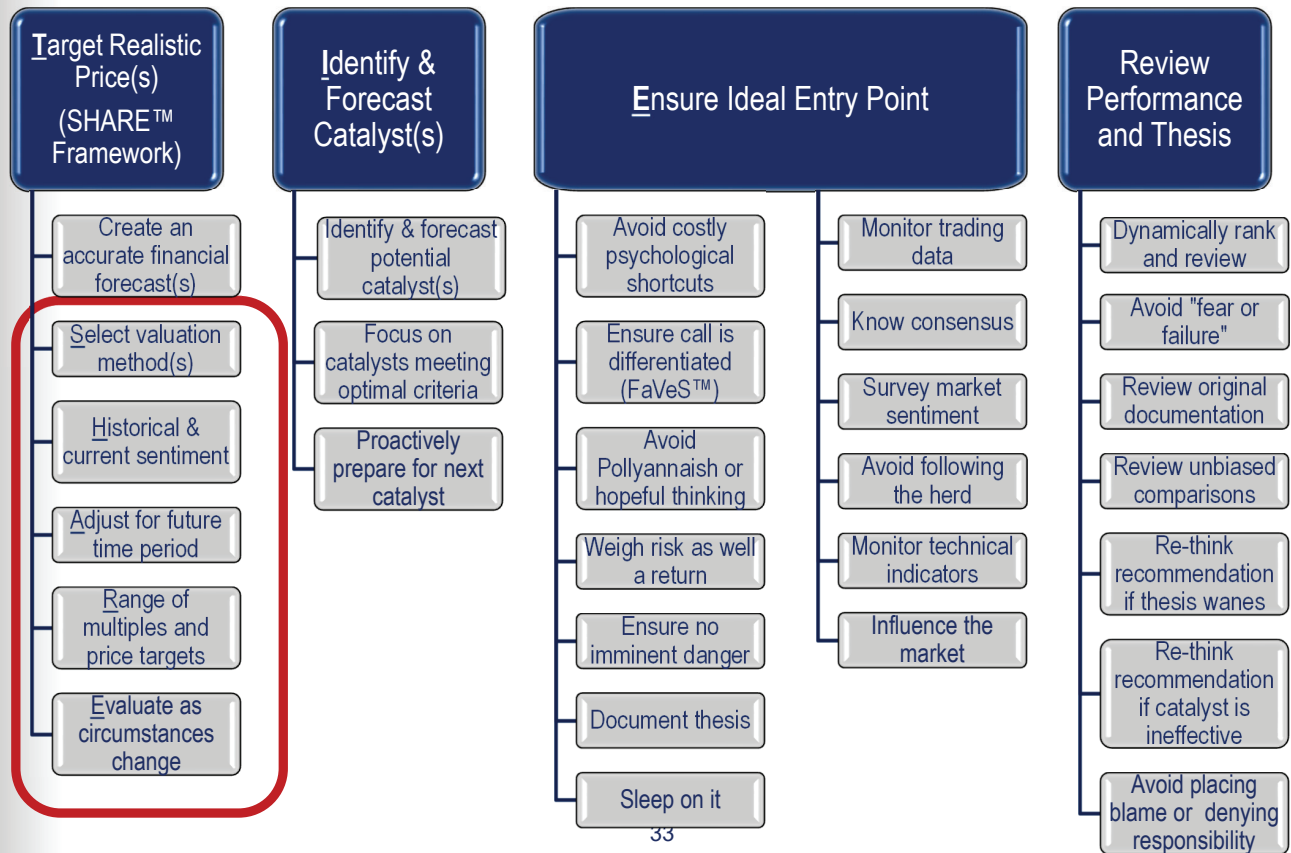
Target Realistic Price(s) (SHARE™ Framework)

Create an accurate financial forecast(s)

Select valuation method(s)

Historical & current sentiment

Adjust for future time period

Range of multiples and price targets

Evaluate as circumstances change

Identify & Forecast Catalyst(s)

Identify & forecast potential catalyst(s)

Focus on catalysts meeting optimal criteria

Proactively prepare for next catalyst

Ensure Ideal Entry Point

Avoid costly psychological shortcuts

Ensure call is differentiated (FaVeS™)

Avoid Pollyannaish or hopeful thinking

Weigh risk as well a return

Ensure no imminent danger

Document thesis

Sleep on it

Monitor trading data

Know consensus

Survey market sentiment

Avoid following the herd

Monitor technical indicators

Influence the market

Review Performance and Thesis

Dynamically rank and review

Avoid "fear or failure"

Review original documentation

Review unbiased comparisons

Re-think recommendation if thesis wanes

Re-think recommendation if catalyst is ineffective

Avoid placing blame or denying responsibility

33